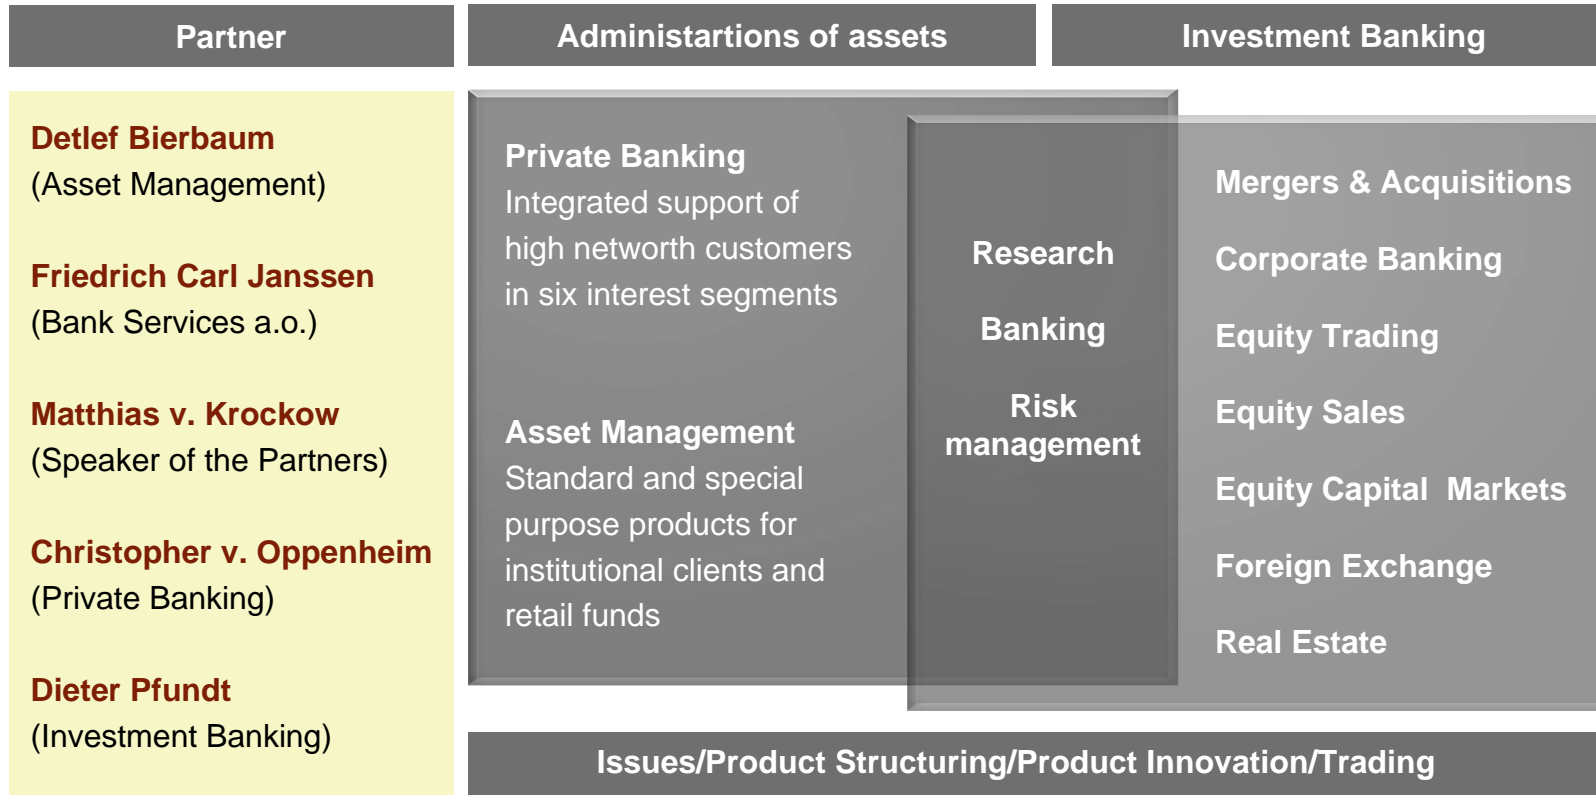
Partner

Administartions of assets

Investment Banking

Detlef Bierbaum
(Asset Management)

Friedrich Carl Janssen
(Bank Services a.o.)

Matthias v. Krockow
(Speaker of the Partners)

Christopher v. Oppenheim
(Private Banking)

Dieter Pfundt
(Investment Banking)

Private Banking
Integrated support of high networth customers in six interest segments

Asset Management
Standard and special purpose products for institutional clients and retail funds

Research

Banking

Risk management

Mergers & Acquisitions

Corporate Banking

Equity Trading

Equity Sales

Equity Capital Markets

Foreign Exchange

Real Estate

Issues/Product Structuring/Product Innovation/Trading